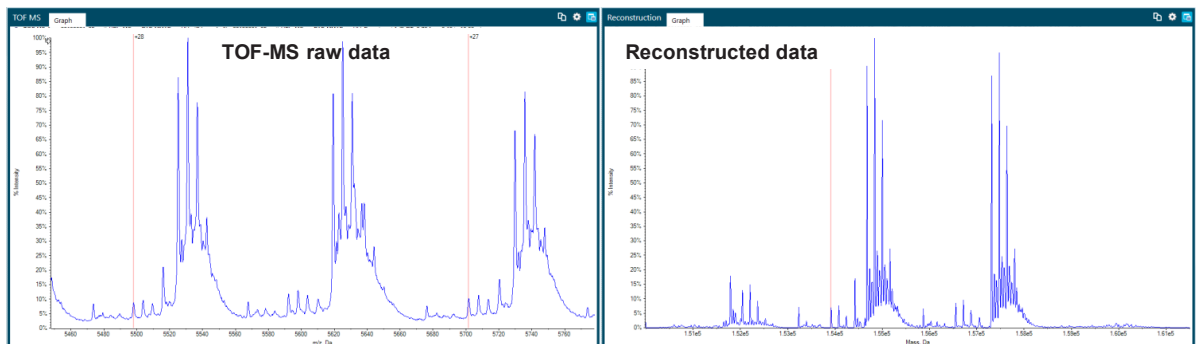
TOF MS Graph

TOF-MS raw data

+28

+27

100%
95%
90%
85%
80%
75%
70%
65%
60%
55%
50%
45%
40%
35%
30%
25%
20%
15%
10%
5%
0%

% Intensity

5460 5480 5500 5520 5540 5560 5580 5600 5620 5640 5660 5680 5700 5720 5740 5760

m/z, Da

Reconstruction Graph

Reconstructed data

85%
80%
75%
70%
65%
60%
55%
50%
45%
40%
35%
30%
25%
20%
15%
10%
5%
0%

% Intensity

1.51e5 1.52e5 1.53e5 1.54e5 1.55e5 1.56e5 1.57e5 1.58e5 1.59e5 1.60e5 1.61e5

Mass, Da